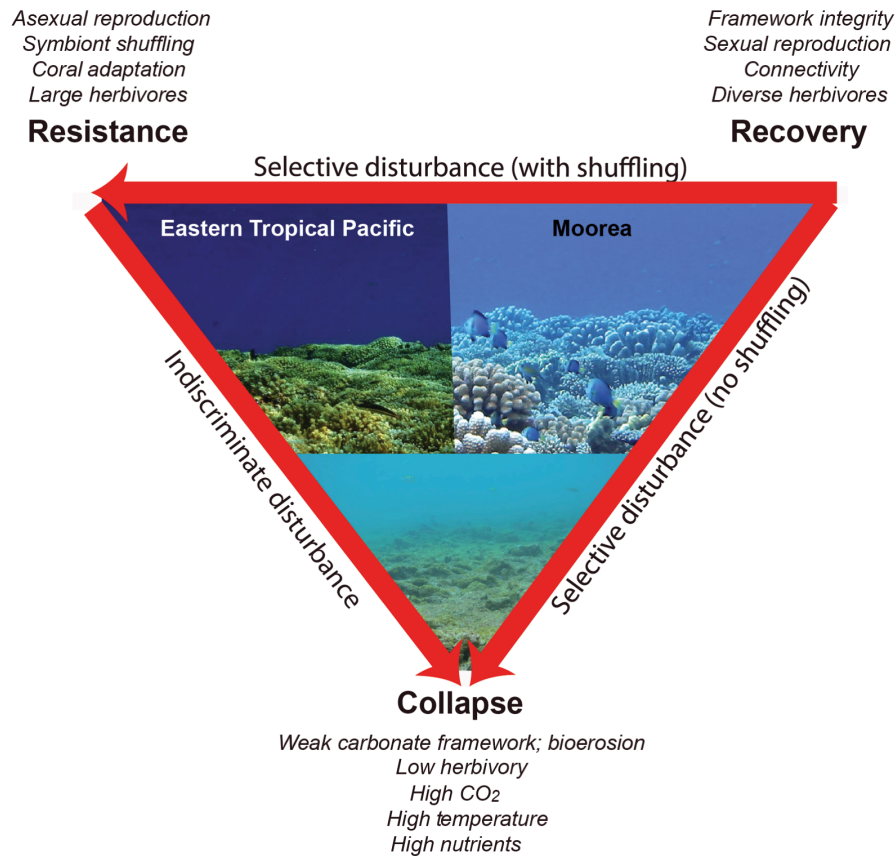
Asexual reproduction
Symbiont shuffling
Coral adaptation
Large herbivores

Resistance

Framework integrity
Sexual reproduction
Connectivity
Diverse herbivores

Recovery

Selective disturbance (with shuffling)

Eastern Tropical Pacific

Moorea

Indiscriminate disturbance

Selective disturbance (no shuffling)

Collapse

Weak carbonate framework; bioerosion
Low herbivory
High $CO_2$
High temperature
High nutrients